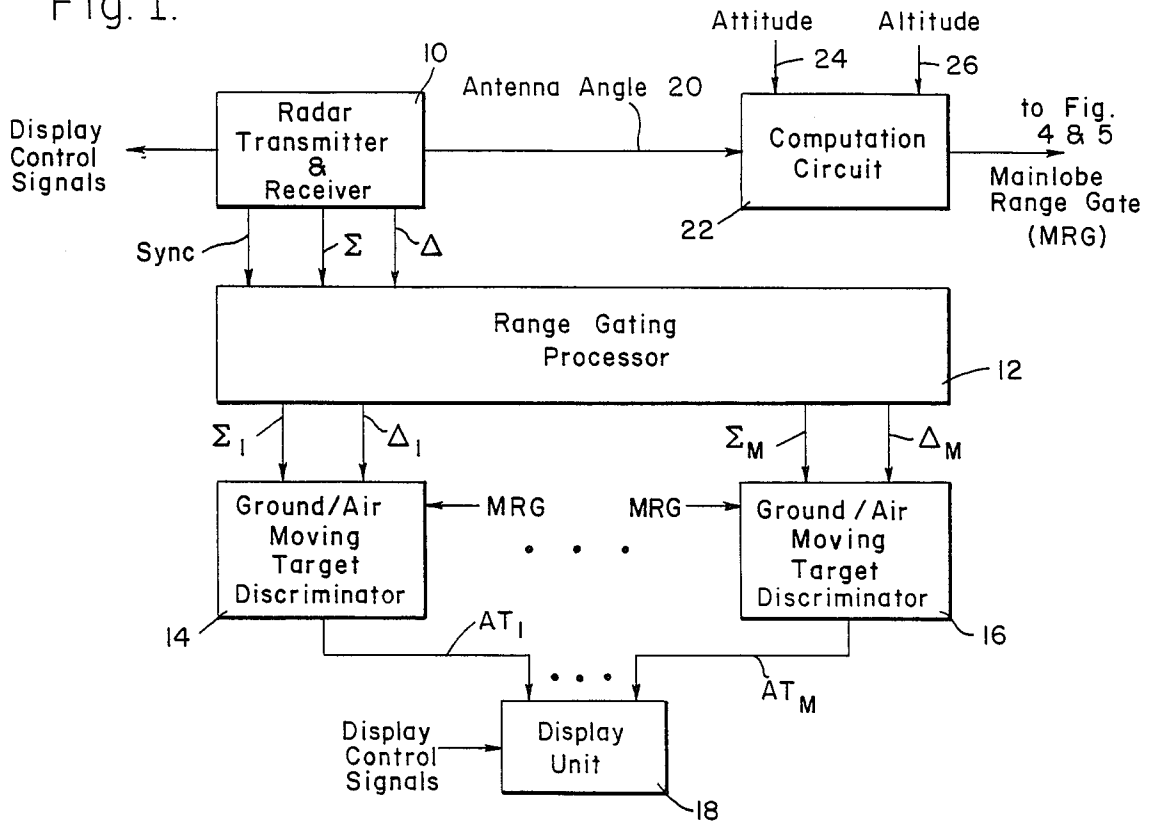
Fig. 1.

Attitude
24
Altitude
26
10
Radar Transmitter & Receiver
Antenna Angle 20
Computation Circuit
22
to Fig. 4 & 5
Mainlobe Range Gate (MRG)
Display Control Signals
Sync
$\Sigma$
$\Delta$
Range Gating Processor
12
$\Sigma_1$
$\Delta_1$
$\Sigma_M$
$\Delta_M$
Ground/Air Moving Target Discriminator
MRG
MRG
Ground / Air Moving Target Discriminator
14
16
$AT_1$
$AT_M$
Display Control Signals
Display Unit
18